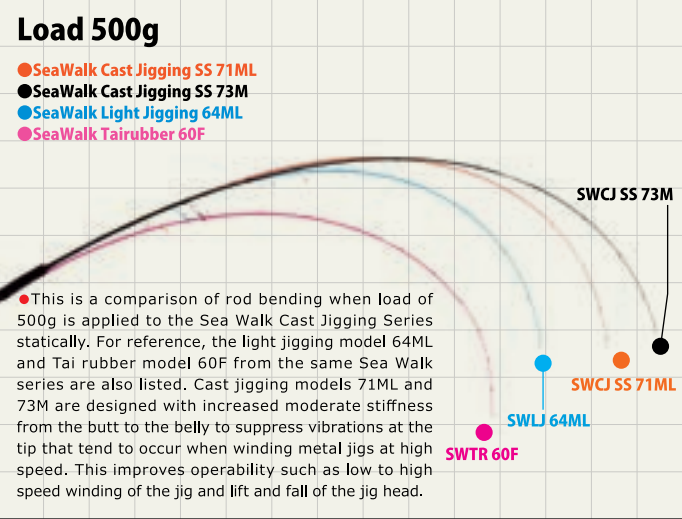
Load 500g

SeaWalk Cast Jigging SS 71ML
SeaWalk Cast Jigging SS 73M
SeaWalk Light Jigging 64ML
SeaWalk Tairubber 60F

SWCJ SS 73M

This is a comparison of rod bending when load of 500g is applied to the Sea Walk Cast Jigging Series statically. For reference, the light jigging model 64ML and Tai rubber model 60F from the same Sea Walk series are also listed. Cast jigging models 71ML and 73M are designed with increased moderate stiffness from the butt to the belly to suppress vibrations at the tip that tend to occur when winding metal jigs at high speed. This improves operability such as low to high speed winding of the jig and lift and fall of the jig head.

SWCJ SS 71ML

SWLJ 64ML

SWTR 60F